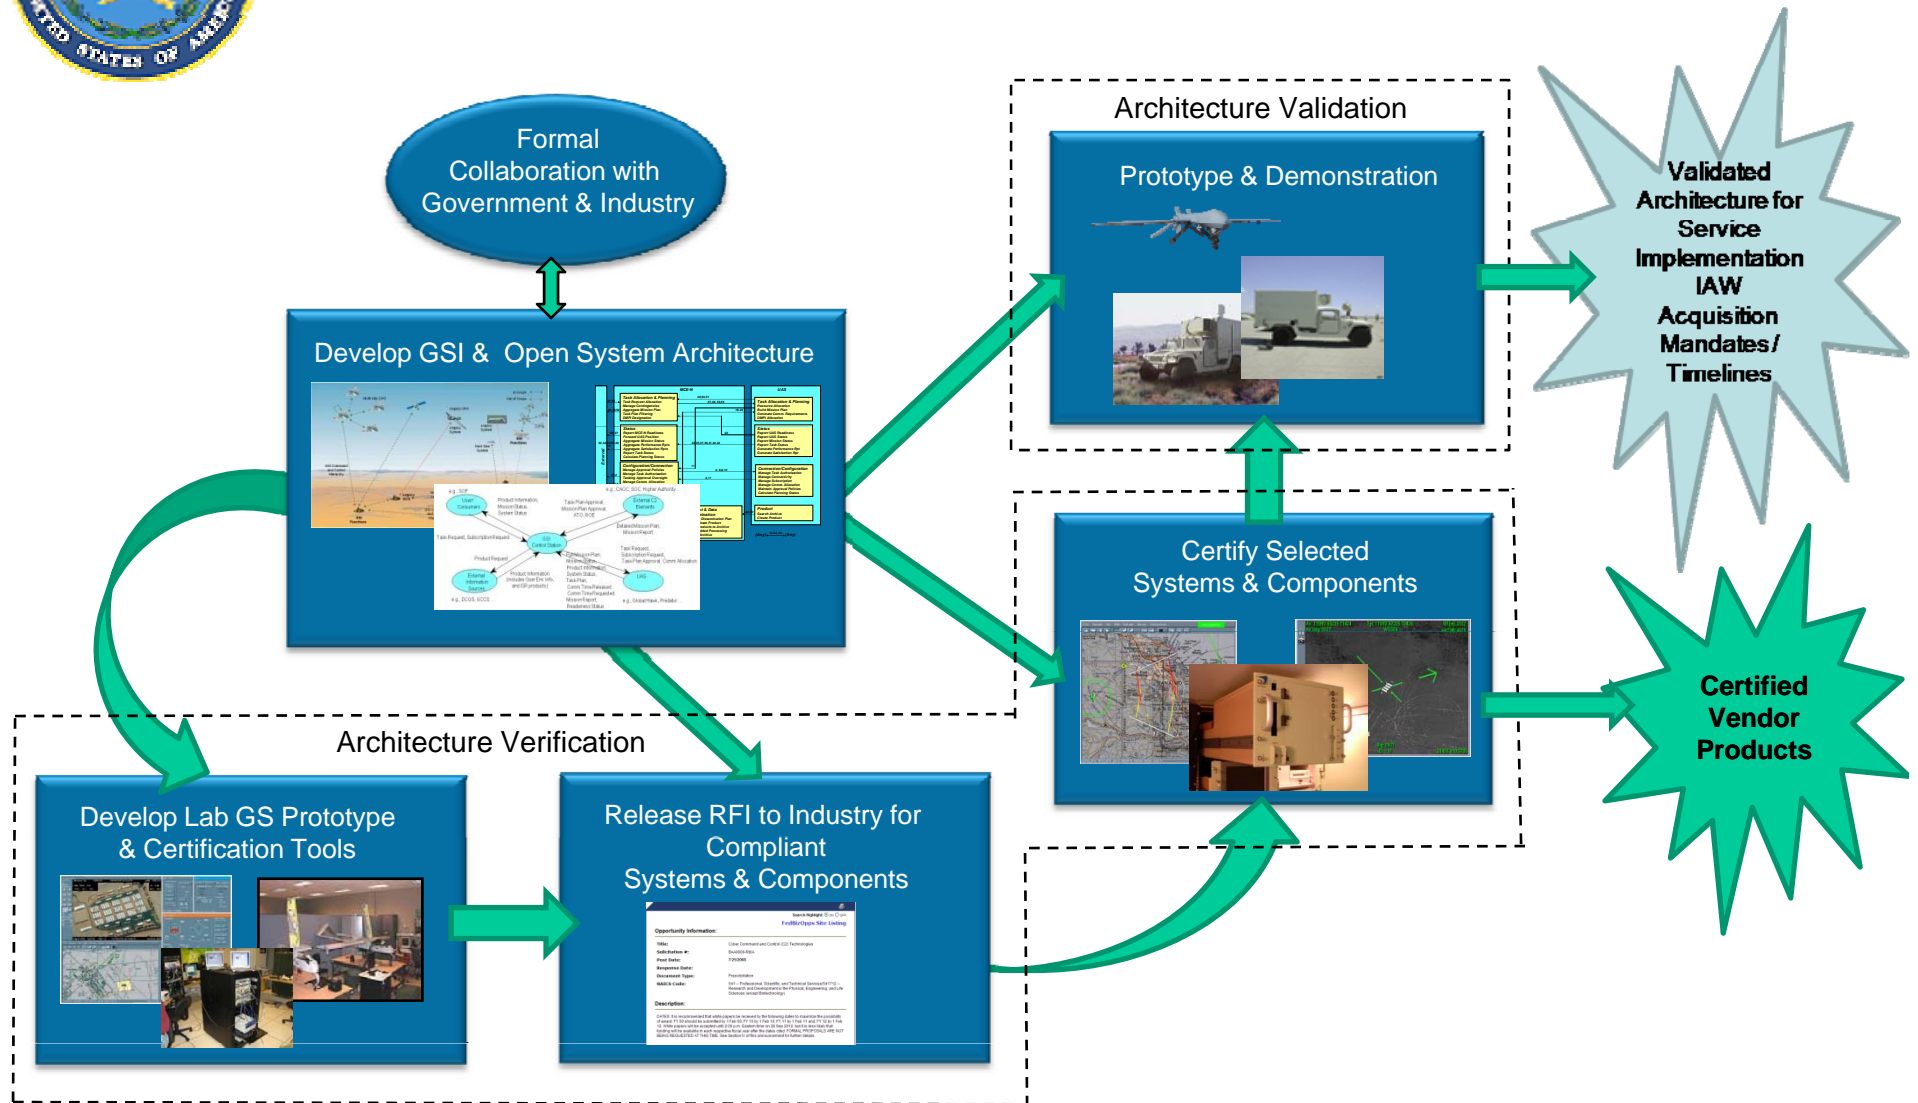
STATES OF AMER

Formal Collaboration with Government & Industry

Develop GSI & Open System Architecture

Architecture Validation

Prototype & Demonstration

Validated Architecture for Service Implementation IAW Acquisition Mandates / Timelines

Certify Selected Systems & Components

Certified Vendor Products

Architecture Verification

Develop Lab GS Prototype & Certification Tools

Release RFI to Industry for Compliant Systems & Components

Opportunity Information:

Description: